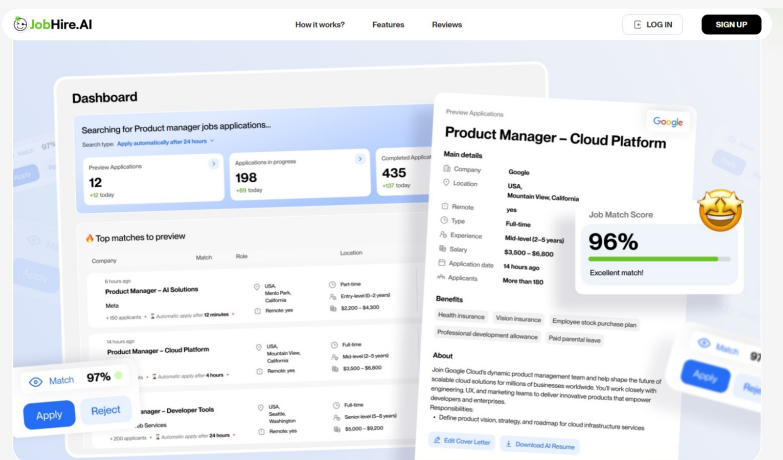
JobHire.AI

How it works?

Features

Reviews

LOG IN

SIGN UP

Dashboard

Searching for Product manager jobs applications...

Search type: Apply automatically after 24 hours

Preview Applications
12
+12 today

Applications in progress
198
+89 today

Completed Applications
435
+137 today

Top matches to preview

Company

Match

Role

Location

6 hours ago
Product Manager – AI Solutions
Meta
+ 150 applicants · Automatic apply after 12 minutes

USA, Menlo Park, California
Remote: yes

Part-time
Entry-level (0–2 years)
$2,200 – $4,300

14 hours ago
Product Manager – Cloud Platform
+ 180 applicants · Automatic apply after 4 hours

USA, Mountain View, California
Remote: yes

Full-time
Mid-level (2–5 years)
$3,500 – $6,800

Match 97%

Apply

Reject

anager – Developer Tools
eb Services
+ 200 applicants · Automatic apply after 24 hours

USA, Seattle, Washington
Remote: yes

Full-time
Senior-level (5+ years)
$5,000 – $9,200

Preview Applications

Product Manager – Cloud Platform

Google

Main details

Company Google
Location USA, Mountain View, California
Remote yes
Type Full-time
Experience Mid-level (2–5 years)
Salary $3,500 – $6,800
Application date 14 hours ago
Applicants More than 180

Job Match Score
96%
Excellent match!

Benefits

Health insurance

Vision insurance

Employee stock purchase plan

Professional development allowance

Paid parental leave

About

Join Google Cloud's dynamic product management team and help shape the future of scalable cloud solutions for millions of businesses worldwide. You'll work closely with engineering, UX, and marketing teams to deliver innovative products that empower developers and enterprises.
Responsibilities:
• Define product vision, strategy, and roadmap for cloud infrastructure services

Edit Cover Letter

Download AI Resume

Match

Apply

Reje